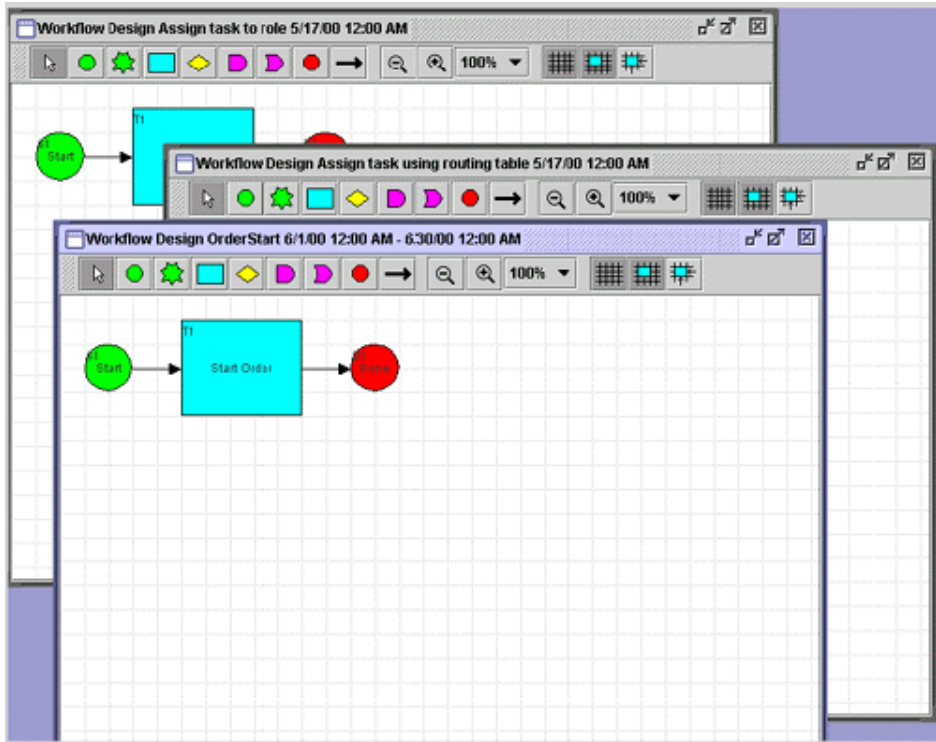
Workflow Design Assign task to role 5/17/00 12:00 AM

100%

T1

Start

Workflow Design Assign task using routing table 5/17/00 12:00 AM

100%

Workflow Design OrderStart 6/1/00 12:00 AM - 6.30/00 12:00 AM

100%

T1

Start

Start Order

Done